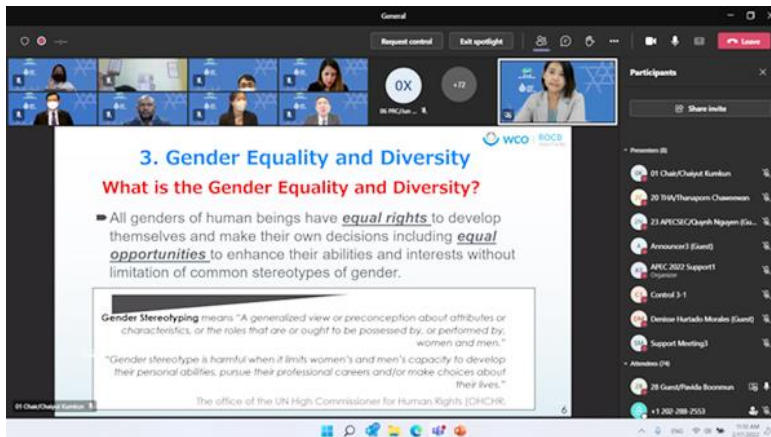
General

Request control
Exit spotlight
Leave

0X
+72
06 MRC/Jun...

Participants
Share invite

Presenters (8)
01 Chair/Chaiyut Kumkun
20 THA/Thanaporn Chawenwan
23 APECSEC/Quynh Nguyen (Gu...
Announcer3 (Guest)
APEC 2022 Support1
Organizer
Control 3-1
Denise Hurtado Morales (Guest)
Support Meeting3
Attendees (74)
28 Guest/Pavida Boonmun
+1 202-288-2553

WCO ROCB

3. Gender Equality and Diversity

What is the Gender Equality and Diversity?

All genders of human beings have equal rights to develop themselves and make their own decisions including equal opportunities to enhance their abilities and interests without limitation of common stereotypes of gender.

Gender Stereotyping means "A generalized view or preconception about attributes or characteristics, or the roles that are or ought to be possessed by, or performed by, women and men."

"Gender stereotype is harmful when it limits women's and men's capacity to develop their personal abilities, pursue their professional careers and/or make choices about their lives."

The office of the UN High Commissioner for Human Rights (OHCHR)

6

01 Chair/Chaiyut Kumkun